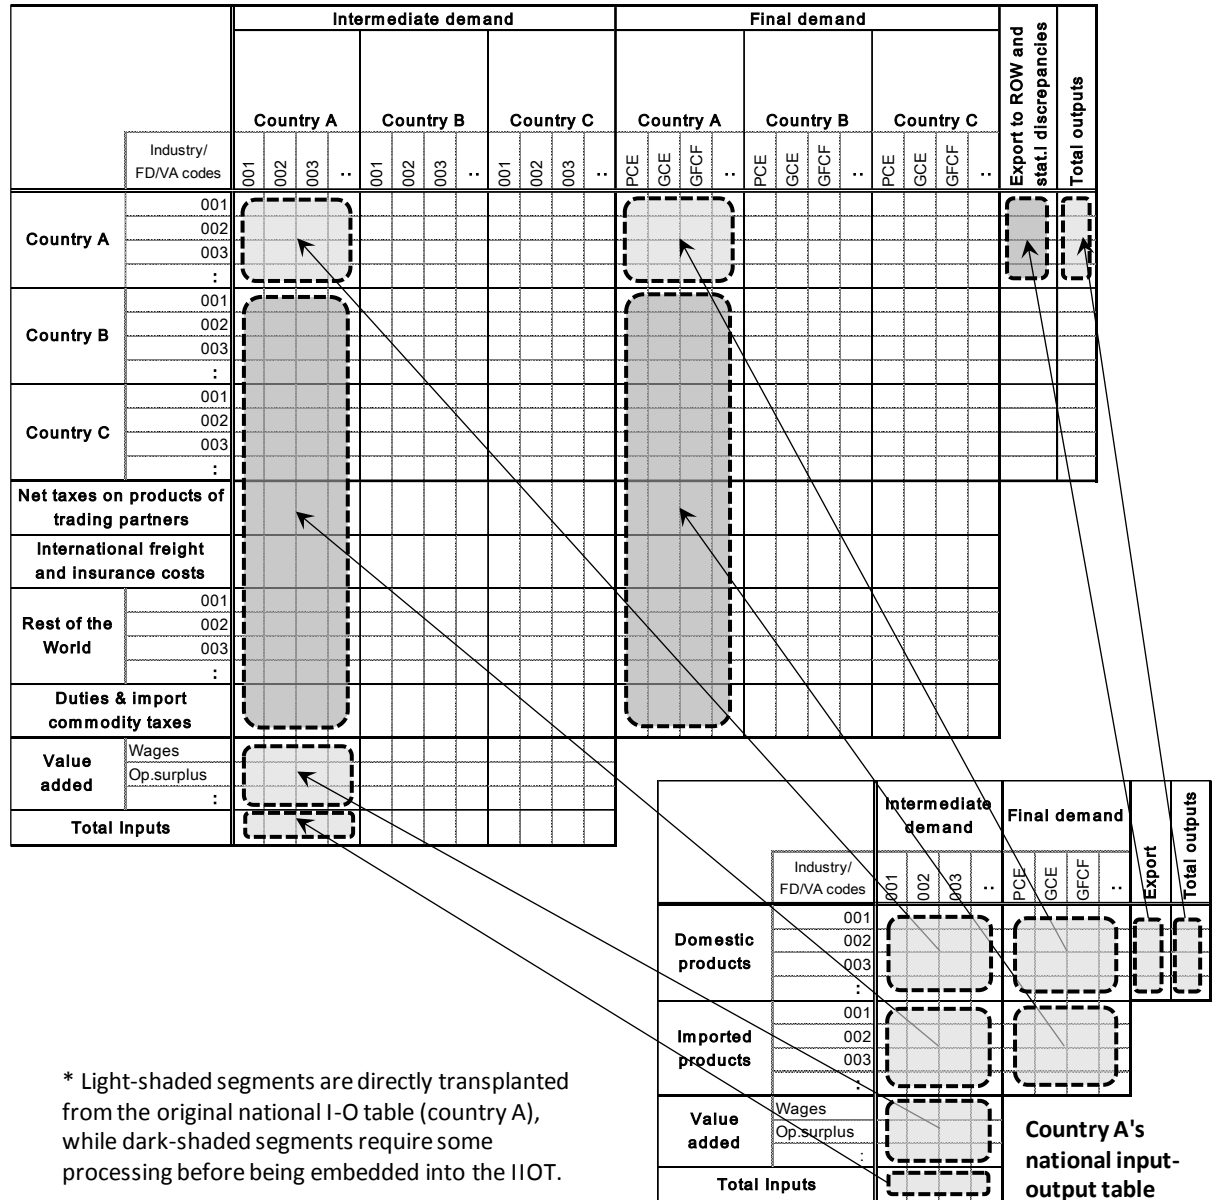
|  |  | Intermediate demand |  |  |  |  |  |  |  |  |  |  |  | Final demand |  |  |  |  |  |  |  |  |  |  |  | Export to ROW and stat.l discrepancies | Total outputs |
|---|---|---|---|---|---|---|---|---|---|---|---|---|---|---|---|---|---|---|---|---|---|---|---|---|---|---|---|
|  |  | Country A |  |  |  | Country B |  |  |  | Country C |  |  |  | Country A |  |  |  | Country B |  |  |  | Country C |  |  |  |  |  |
|  | Industry/ FD/VA codes | 001 | 002 | 003 | .. | 001 | 002 | 003 | .. | 001 | 002 | 003 | .. | PCE | GCE | GFCF | .. | PCE | GCE | GFCF | .. | PCE | GCE | GFCF | .. |  |  |
| Country A | 001 |  |  |  |  |  |  |  |  |  |  |  |  |  |  |  |  |  |  |  |  |  |  |  |  |  |  |
|  | 002 |  |  |  |  |  |  |  |  |  |  |  |  |  |  |  |  |  |  |  |  |  |  |  |  |  |  |
|  | 003 |  |  |  |  |  |  |  |  |  |  |  |  |  |  |  |  |  |  |  |  |  |  |  |  |  |  |
|  | : |  |  |  |  |  |  |  |  |  |  |  |  |  |  |  |  |  |  |  |  |  |  |  |  |  |  |
| Country B | 001 |  |  |  |  |  |  |  |  |  |  |  |  |  |  |  |  |  |  |  |  |  |  |  |  |  |  |
|  | 002 |  |  |  |  |  |  |  |  |  |  |  |  |  |  |  |  |  |  |  |  |  |  |  |  |  |  |
|  | 003 |  |  |  |  |  |  |  |  |  |  |  |  |  |  |  |  |  |  |  |  |  |  |  |  |  |  |
|  | : |  |  |  |  |  |  |  |  |  |  |  |  |  |  |  |  |  |  |  |  |  |  |  |  |  |  |
| Country C | 001 |  |  |  |  |  |  |  |  |  |  |  |  |  |  |  |  |  |  |  |  |  |  |  |  |  |  |
|  | 002 |  |  |  |  |  |  |  |  |  |  |  |  |  |  |  |  |  |  |  |  |  |  |  |  |  |  |
|  | 003 |  |  |  |  |  |  |  |  |  |  |  |  |  |  |  |  |  |  |  |  |  |  |  |  |  |  |
|  | : |  |  |  |  |  |  |  |  |  |  |  |  |  |  |  |  |  |  |  |  |  |  |  |  |  |  |
| Net taxes on products of trading partners |  |  |  |  |  |  |  |  |  |  |  |  |  |  |  |  |  |  |  |  |  |  |  |  |  |  |  |
| International freight and insurance costs |  |  |  |  |  |  |  |  |  |  |  |  |  |  |  |  |  |  |  |  |  |  |  |  |  |  |  |
| Rest of the World | 001 |  |  |  |  |  |  |  |  |  |  |  |  |  |  |  |  |  |  |  |  |  |  |  |  |  |  |
|  | 002 |  |  |  |  |  |  |  |  |  |  |  |  |  |  |  |  |  |  |  |  |  |  |  |  |  |  |
|  | 003 |  |  |  |  |  |  |  |  |  |  |  |  |  |  |  |  |  |  |  |  |  |  |  |  |  |  |
|  | : |  |  |  |  |  |  |  |  |  |  |  |  |  |  |  |  |  |  |  |  |  |  |  |  |  |  |
| Duties & import commodity taxes |  |  |  |  |  |  |  |  |  |  |  |  |  |  |  |  |  |  |  |  |  |  |  |  |  |  |  |
| Value added | Wages |  |  |  |  |  |  |  |  |  |  |  |  |  |  |  |  |  |  |  |  |  |  |  |  |  |  |
|  | Op.surplus |  |  |  |  |  |  |  |  |  |  |  |  |  |  |  |  |  |  |  |  |  |  |  |  |  |  |
|  | : |  |  |  |  |  |  |  |  |  |  |  |  |  |  |  |  |  |  |  |  |  |  |  |  |  |  |
| Total Inputs |  |  |  |  |  |  |  |  |  |  |  |  |  |  |  |  |  |  |  |  |  |  |  |  |  |  |  |

|  |  | Intermediate demand |  |  |  | Final demand |  |  |  | Export | Total outputs |
|---|---|---|---|---|---|---|---|---|---|---|---|
|  | Industry/ FD/VA codes | 001 | 002 | 003 | .. | PCE | GCE | GFCF | .. |  |  |
| Domestic products | 001 |  |  |  |  |  |  |  |  |  |  |
|  | 002 |  |  |  |  |  |  |  |  |  |  |
|  | 003 |  |  |  |  |  |  |  |  |  |  |
|  | : |  |  |  |  |  |  |  |  |  |  |
| Imported products | 001 |  |  |  |  |  |  |  |  |  |  |
|  | 002 |  |  |  |  |  |  |  |  |  |  |
|  | 003 |  |  |  |  |  |  |  |  |  |  |
|  | : |  |  |  |  |  |  |  |  |  |  |
| Value added | Wages |  |  |  |  |  |  |  |  |  |  |
|  | Op.surplus |  |  |  |  |  |  |  |  |  |  |
|  | : |  |  |  |  |  |  |  |  |  |  |
| Total Inputs |  |  |  |  |  |  |  |  |  |  |  |

Country A's national input-output table

* Light-shaded segments are directly transplanted from the original national I-O table (country A), while dark-shaded segments require some processing before being embedded into the IIOT.